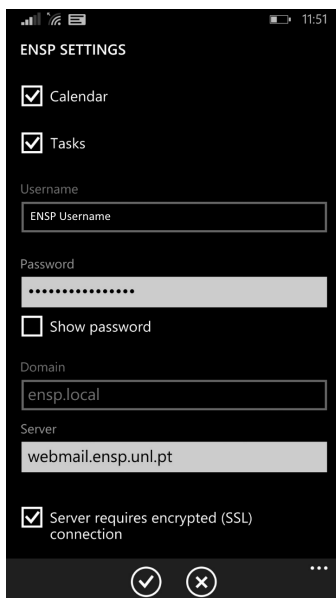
11:51

ENSP SETTINGS

Calendar

Tasks

Username

ENSP Username

Password

••••••••••••••••

Show password

Domain

ensp.local

Server

webmail.ensp.unl.pt

Server requires encrypted (SSL) connection

...